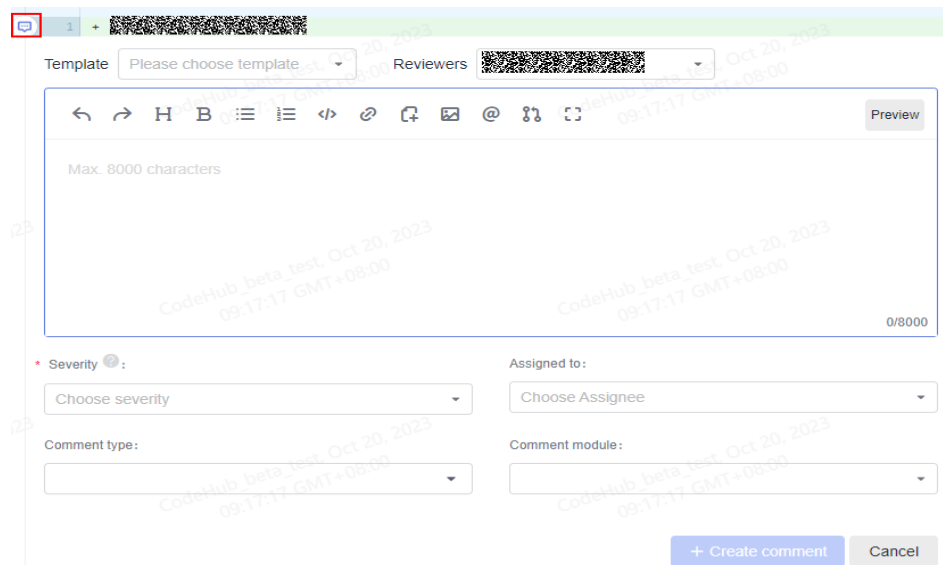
1 + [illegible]

Template Please choose template Reviewers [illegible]

H B Preview

Max. 8000 characters

0/8000

* Severity :

Choose severity

Assigned to:

Choose Assignee

Comment type:

Comment module:

+ Create comment Cancel

CodeHub_beta_test, Oct 20, 2023 09:17:17 GMT+08:00